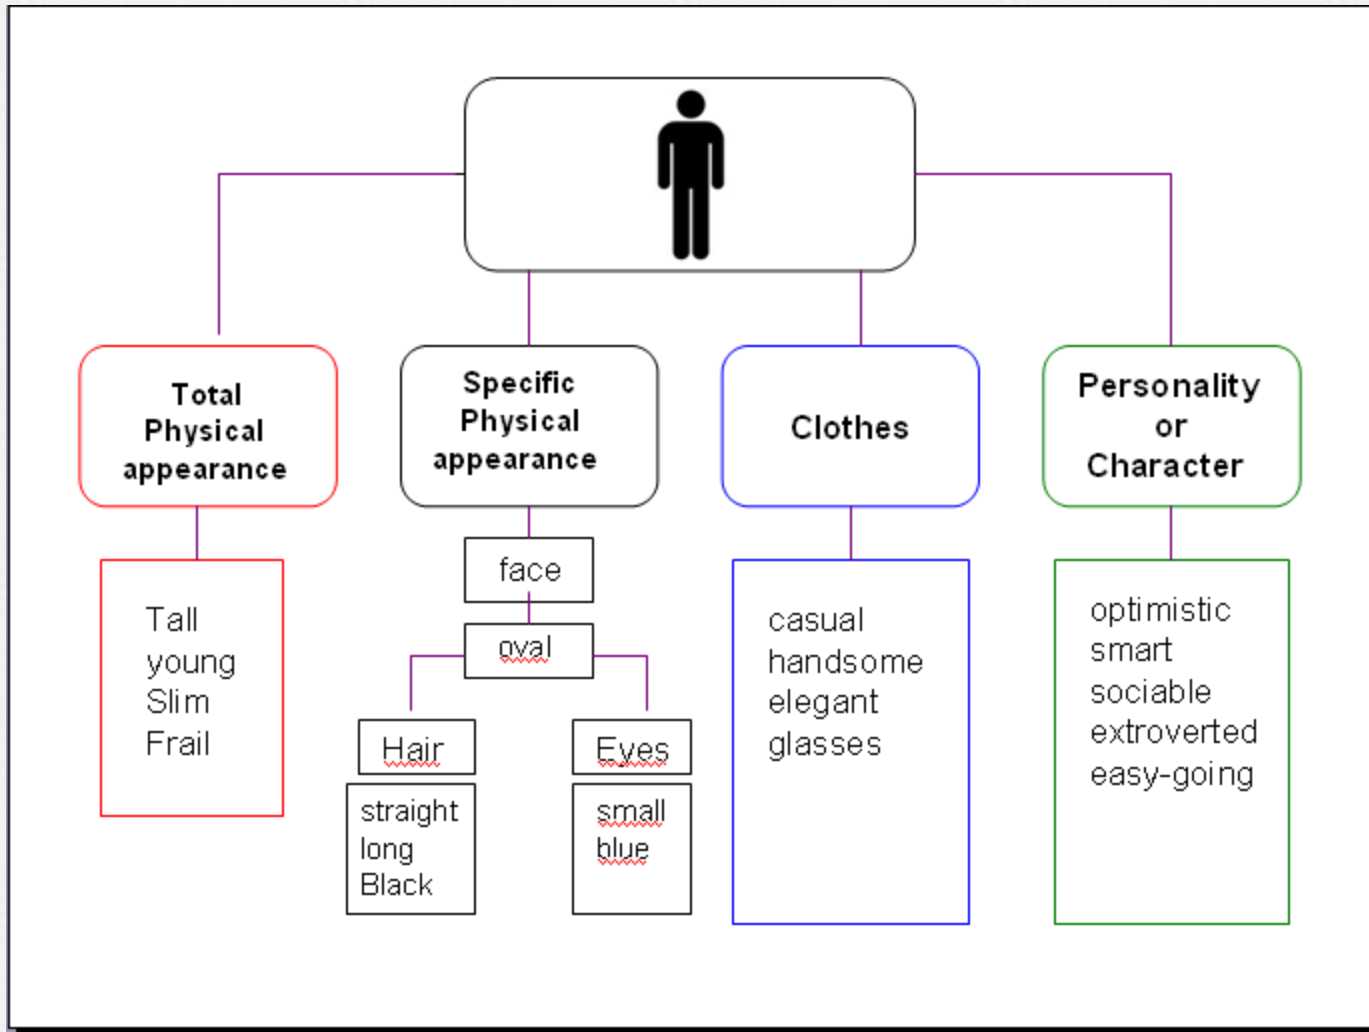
Total Physical appearance

Tall
young
Slim
Frail

Specific Physical appearance

face

oval

Hair

straight
long
Black

Eyes

small
blue

Clothes

casual
handsome
elegant
glasses

Personality or Character

optimistic
smart
sociable
extroverted
easy-going